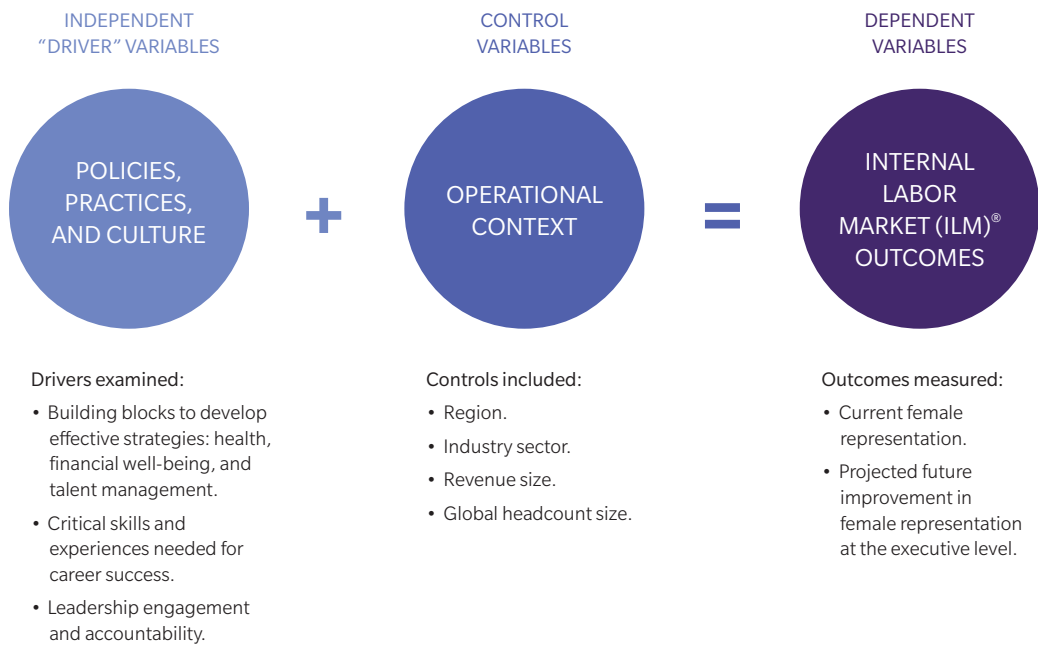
INDEPENDENT "DRIVER" VARIABLES

POLICIES, PRACTICES, AND CULTURE

Drivers examined:

• Building blocks to develop effective strategies: health, financial well-being, and talent management.
• Critical skills and experiences needed for career success.
• Leadership engagement and accountability.

+

CONTROL VARIABLES

OPERATIONAL CONTEXT

Controls included:

• Region.
• Industry sector.
• Revenue size.
• Global headcount size.

=

DEPENDENT VARIABLES

INTERNAL LABOR MARKET (ILM)®
OUTCOMES

Outcomes measured:

• Current female representation.
• Projected future improvement in female representation at the executive level.